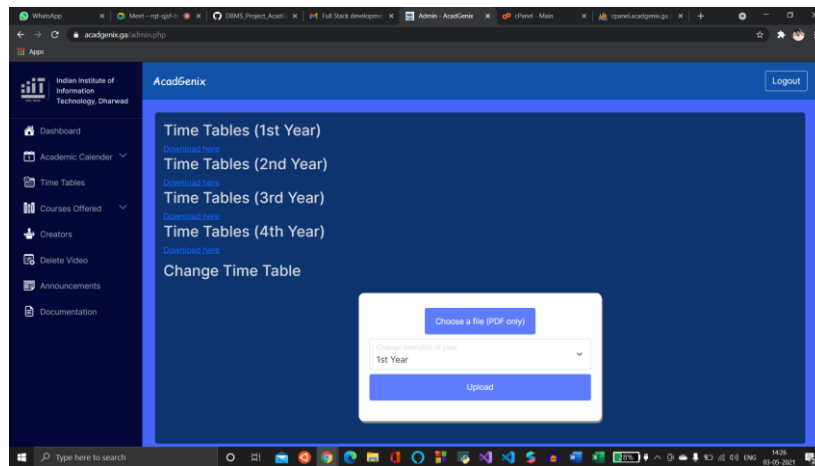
WhatsApp | Meet – rqt-qgsf-b | DBMS_Project_AcadG | Full Stack developme | Admin - AcadGenix | cPanel - Main | cpanel.acadgenix.ga

acadgenix.ga/admin.php

Apps

Indian Institute of Information Technology, Dharwad

AcadGenix

Logout

Dashboard

Academic Calender

Time Tables

Courses Offered

Creators

Delete Video

Announcements

Documentation

Time Tables (1st Year)

Download here

Time Tables (2nd Year)

Download here

Time Tables (3rd Year)

Download here

Time Tables (4th Year)

Download here

Change Time Table

Choose a file (PDF only)

Change timetable of year

1st Year

Upload

Type here to search

28%

ENG

14:26
03-05-2021